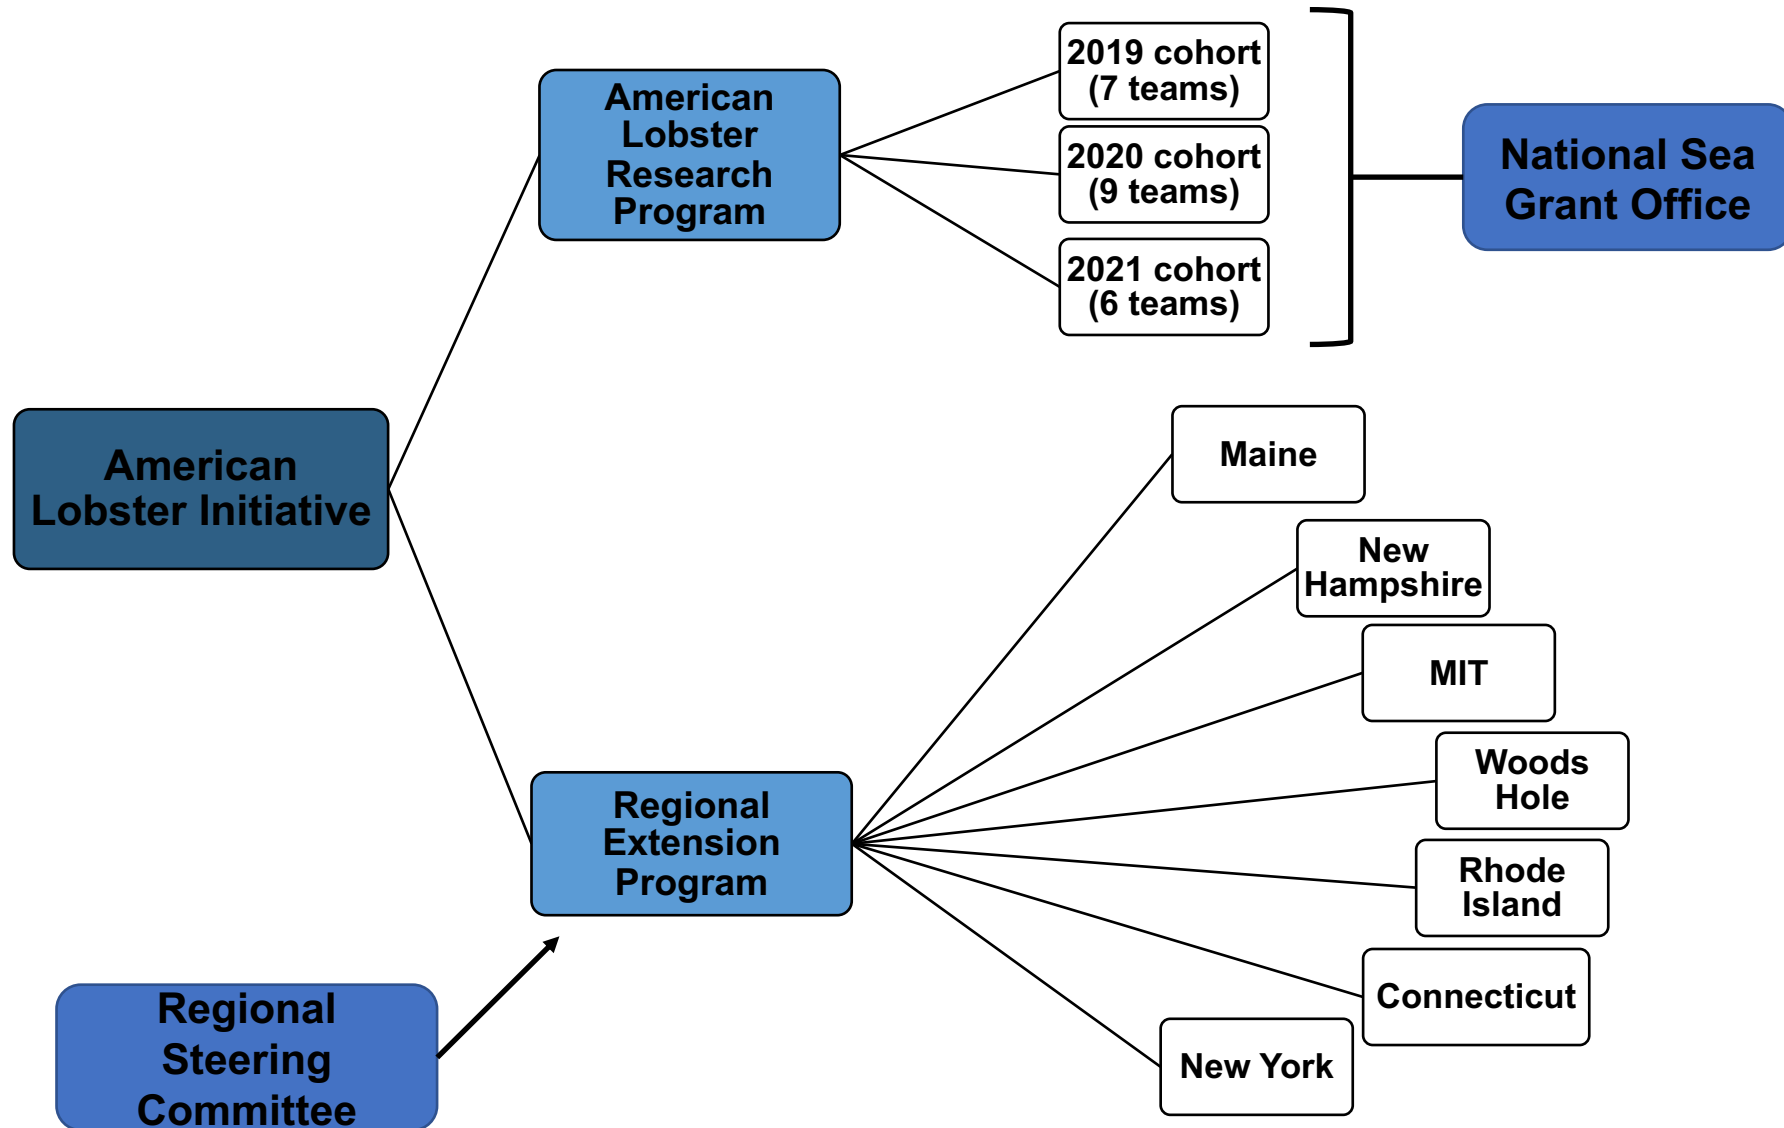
American Lobster Initiative

American Lobster Research Program

2019 cohort (7 teams)

2020 cohort (9 teams)

2021 cohort (6 teams)

National Sea Grant Office

Regional Extension Program

Maine

New Hampshire

MIT

Woods Hole

Rhode Island

Connecticut

New York

Regional Steering Committee